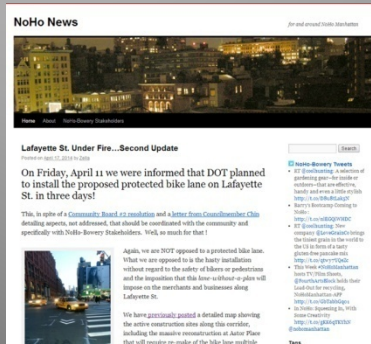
NoHo News

for and around NoHo Manhattan

Home About NoHo-Bowery Stakeholders

Lafayette St. Under Fire…Second Update

Posted on April 17, 2014 by Zella

On Friday, April 11 we were informed that DOT planned to install the proposed protected bike lane on Lafayette St. in three days!

This, in spite of a Community Board #2 resolution and a letter from Councilmember Chin detailing aspects, not addressed, that should be coordinated with the community and specifically with NoHo-Bowery Stakeholders. Well, so much for that !

Again, we are NOT opposed to a protected bike lane. What we are opposed to is the hasty installation without regard to the safety of bikers or pedestrians and the imposition that this low-without-a-plan will impose on the merchants and businesses along Lafayette St.

We have previously posted a detailed map showing the active construction sites along this corridor, including the massive reconstruction at Astor Place that will require re-make of the bike lane multiple

Search

NoHo-Bowery Tweets

RT @nolharing: A selection of gardening gear—for inside or outdoors—that are effective, handy and even a little stylish http://t.co/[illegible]

Barry's Bootcamp Coming to NoHo: http://t.co/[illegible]

RT @nolharing: New company @LoveGrainCo brings the truest grain in the world to the US in form of a tasty gluten-free pancake mix http://t.co/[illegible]

This Week #NoHoManhattan hosts TV/Film Shoots, @FourStarsBlock holds their Loaf-fest for recycling, NoHoManhattan-APP http://t.co/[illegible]

In NoHo: Squeezing In, With Some Creativity http://t.co/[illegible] @nohomanhattan

Tags